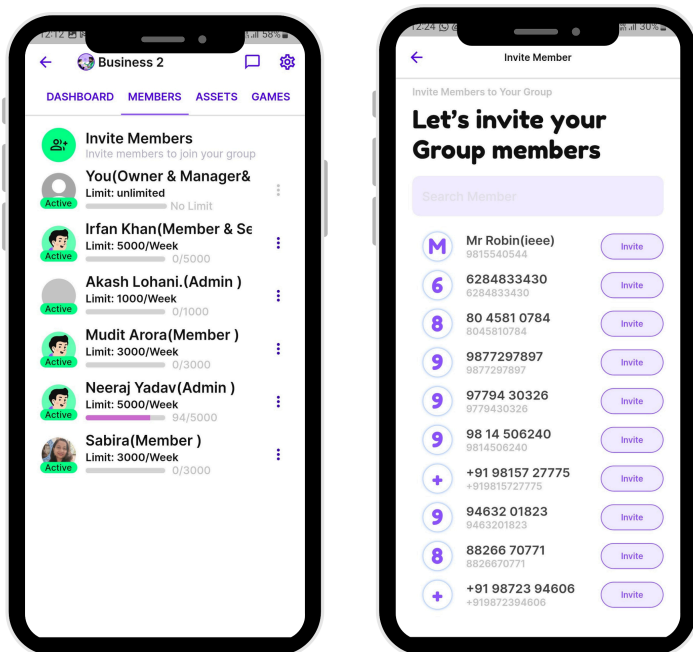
12:12 58%

Business 2

DASHBOARD MEMBERS ASSETS GAMES

Invite Members
Invite members to join your group

You(Owner & Manager&
Limit: unlimited
Active
No Limit

Irfan Khan(Member & Se
Limit: 5000/Week
Active
0/5000

Akash Lohani.(Admin )
Limit: 1000/Week
Active
0/1000

Mudit Arora(Member )
Limit: 3000/Week
Active
0/3000

Neeraj Yadav(Admin )
Limit: 5000/Week
Active
94/5000

Sabira(Member )
Limit: 3000/Week
Active
0/3000

12:24 30%

Invite Member

Invite Members to Your Group

Let's invite your Group members

Search Member

M Mr Robin(ieee)
9815540544
Invite

6 6284833430
6284833430
Invite

8 80 4581 0784
8045810784
Invite

9 9877297897
9877297897
Invite

9 97794 30326
9779430326
Invite

9 98 14 506240
9814506240
Invite

+ +91 98157 27775
+919815727775
Invite

9 94632 01823
9463201823
Invite

8 88266 70771
8826670771
Invite

+ +91 98723 94606
+919872394606
Invite